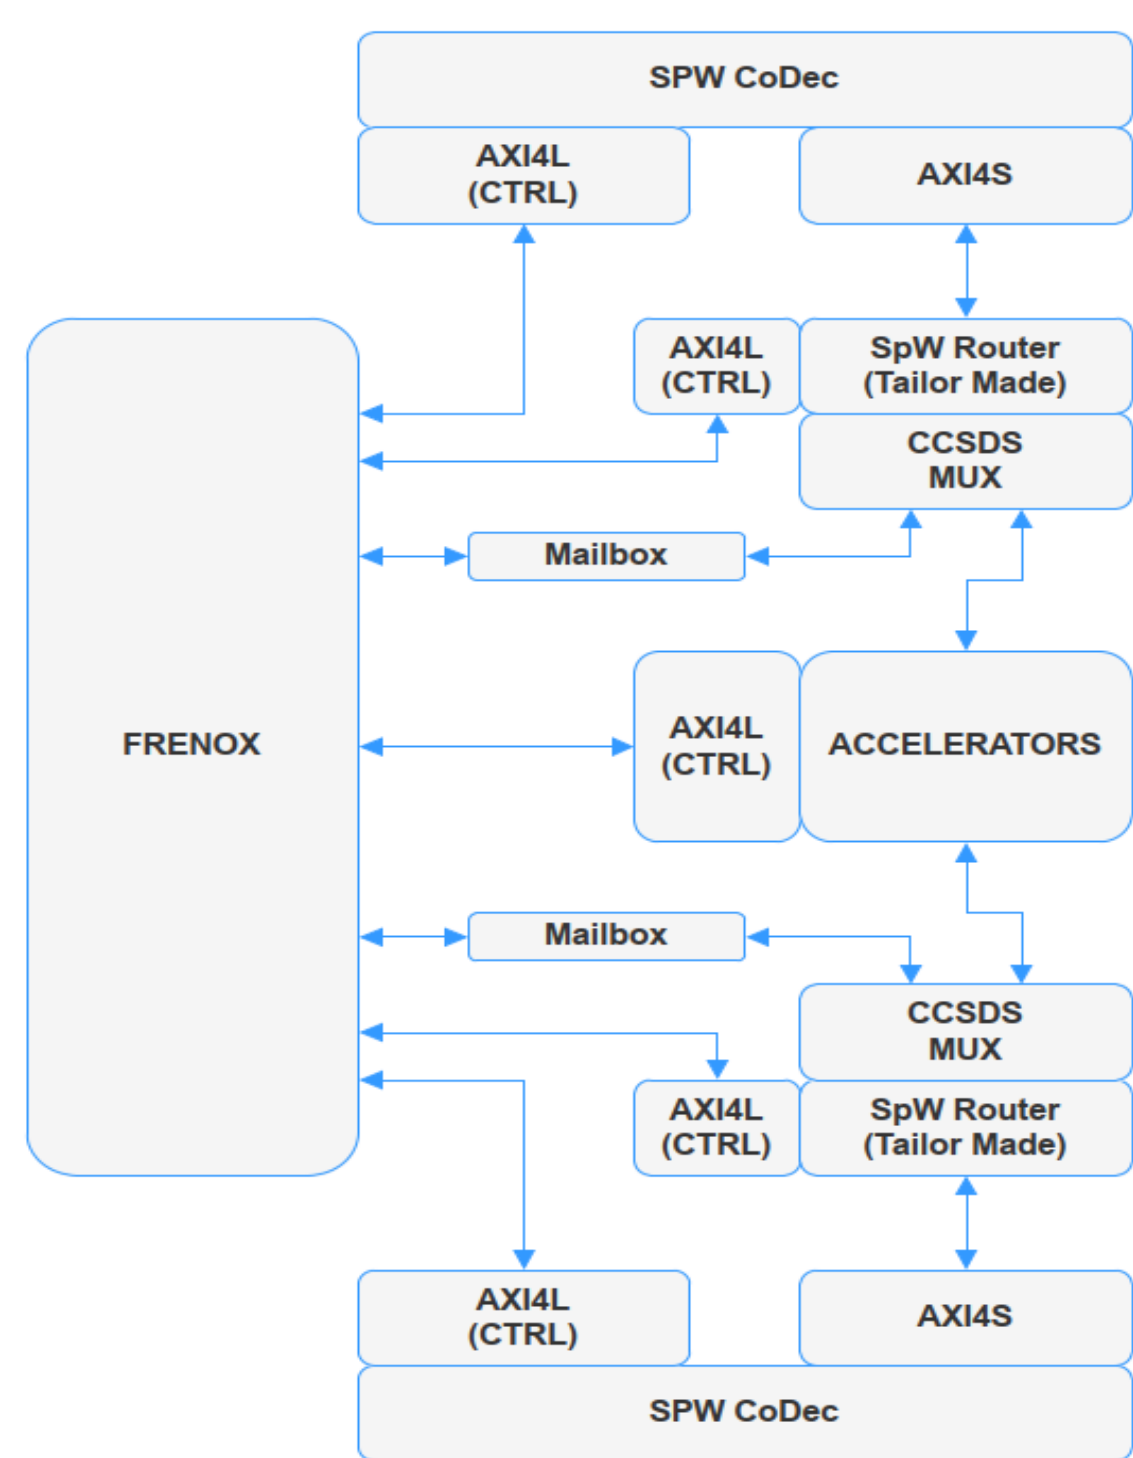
SPW CoDec

AXI4L (CTRL)

AXI4S

AXI4L (CTRL)

SpW Router (Tailor Made)

CCSDS MUX

Mailbox

FRENOX

AXI4L (CTRL)

ACCELERATORS

Mailbox

CCSDS MUX

AXI4L (CTRL)

SpW Router (Tailor Made)

AXI4L (CTRL)

AXI4S

SPW CoDec